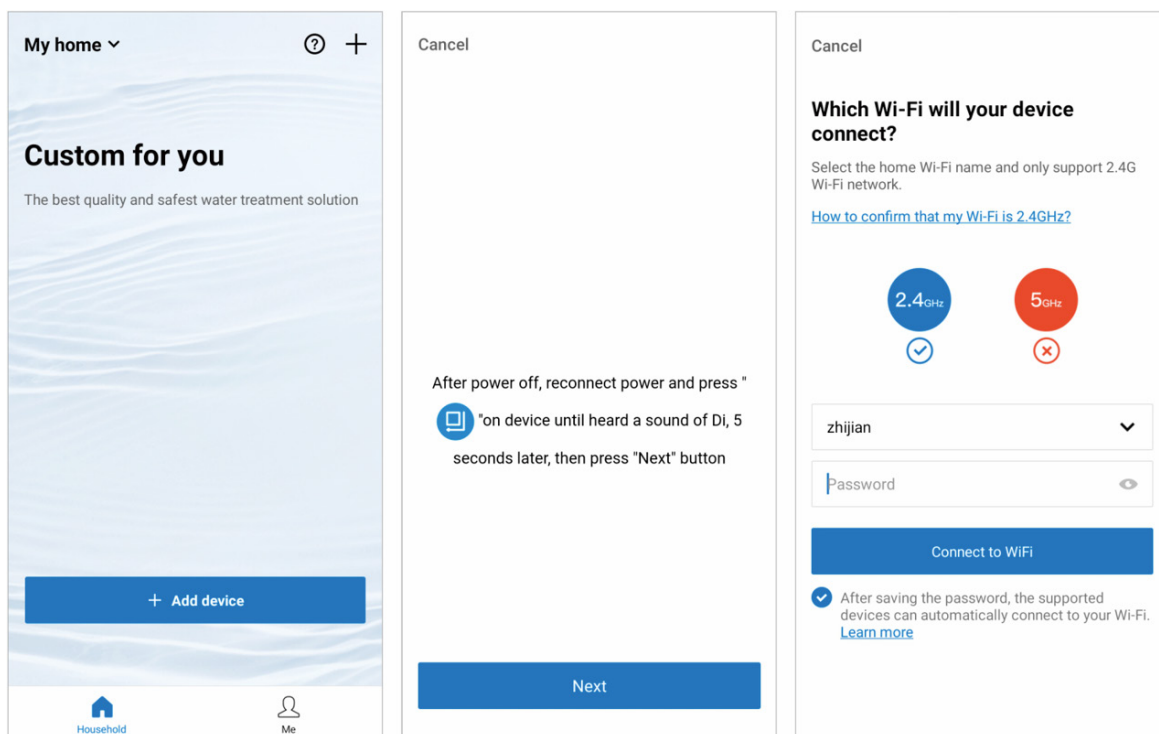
My home

Custom for you

The best quality and safest water treatment solution

+ Add device

Household

Me

Cancel

After power off, reconnect power and press " "on device until heard a sound of Di, 5 seconds later, then press "Next" button

Next

Cancel

Which Wi-Fi will your device connect?

Select the home Wi-Fi name and only support 2.4G Wi-Fi network.

How to confirm that my Wi-Fi is 2.4GHz?

2.4GHz

5GHz

zhijian

Password

Connect to WiFi

After saving the password, the supported devices can automatically connect to your Wi-Fi. Learn more